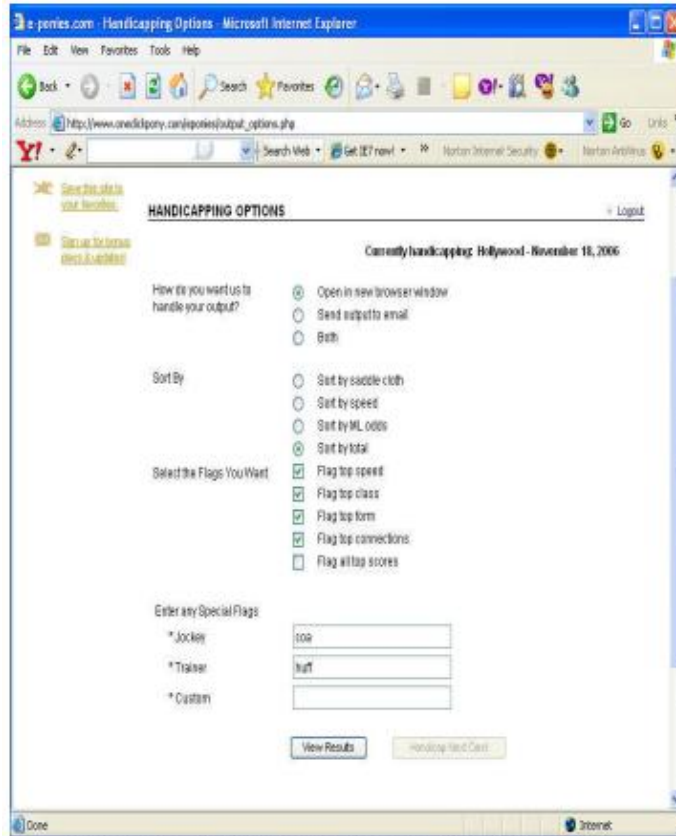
e-ponies.com - Handicapping Options - Microsoft Internet Explorer

File Edit View Favorites Tools Help

Back Search Favorites

Address http://www.onedickpony.com/eponies/output_options.php Go Links

Y! Search Web Get IE7 now! Norton Internet Security Norton AntiVirus

Save this site to your favorites

Sign up for bonus plays & updates!

HANDICAPPING OPTIONS

Logout

Currently handicapping: Hollywood - November 18, 2006

How do you want us to handle your output?

Open in new browser window

Send output to email

Both

Sort By

Sort by saddle cloth

Sort by speed

Sort by ML odds

Sort by total

Select the Flags You Want

Flag top speed

Flag top class

Flag top form

Flag top connections

Flag all top scores

Enter any Special Flags

*Jockey coa

*Trainer huff

*Custom

View Results

Handicap Next Card

Done

Internet